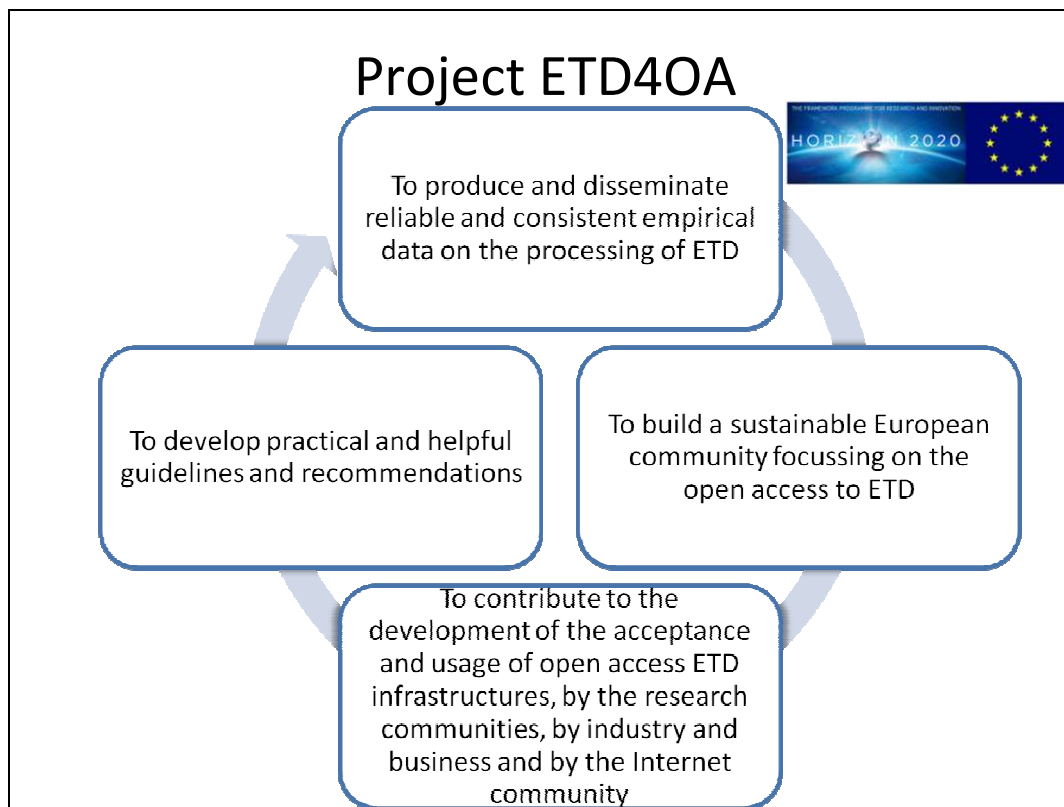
Project ETD4OA

THE FRAMEWORK PROGRAMME FOR RESEARCH AND INNOVATION

HORIZON 2020

To produce and disseminate reliable and consistent empirical data on the processing of ETD

To build a sustainable European community focussing on the open access to ETD

To contribute to the development of the acceptance and usage of open access ETD infrastructures, by the research communities, by industry and business and by the Internet community

To develop practical and helpful guidelines and recommendations